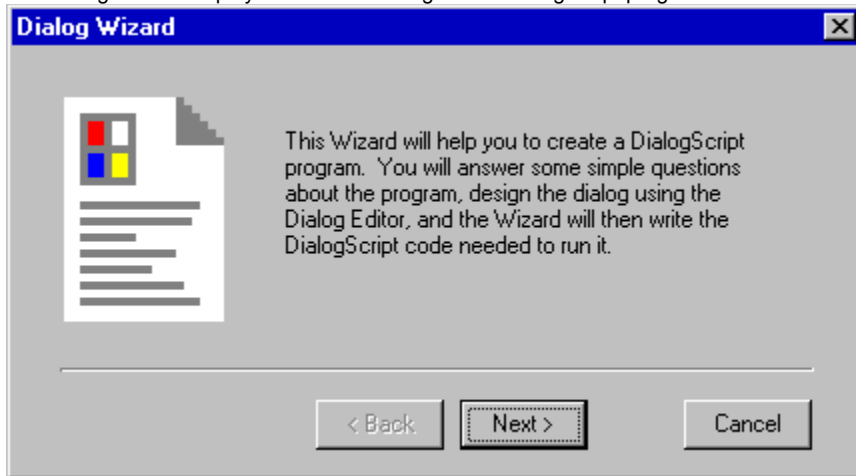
Dialog Wizard

This Wizard will help you to create a DialogScript program. You will answer some simple questions about the program, design the dialog using the Dialog Editor, and the Wizard will then write the DialogScript code needed to run it.

< Back
Next >
Cancel